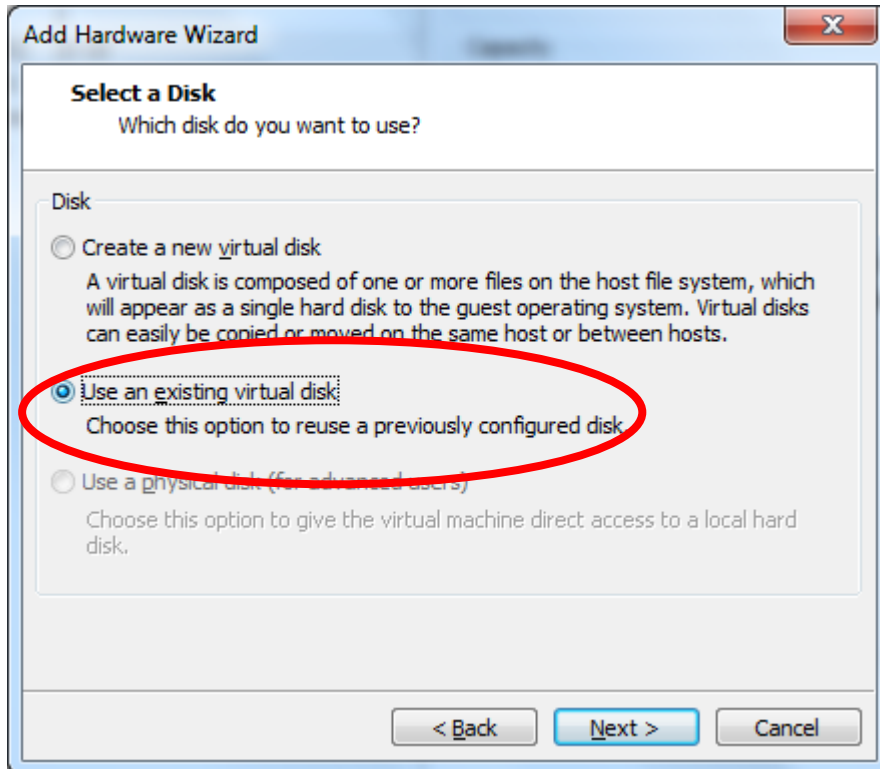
Add Hardware Wizard

Select a Disk
Which disk do you want to use?

Disk

Create a new virtual disk
A virtual disk is composed of one or more files on the host file system, which will appear as a single hard disk to the guest operating system. Virtual disks can easily be copied or moved on the same host or between hosts.

Use an existing virtual disk
Choose this option to reuse a previously configured disk.

Use a physical disk (for advanced users)
Choose this option to give the virtual machine direct access to a local hard disk.

< Back
Next >
Cancel